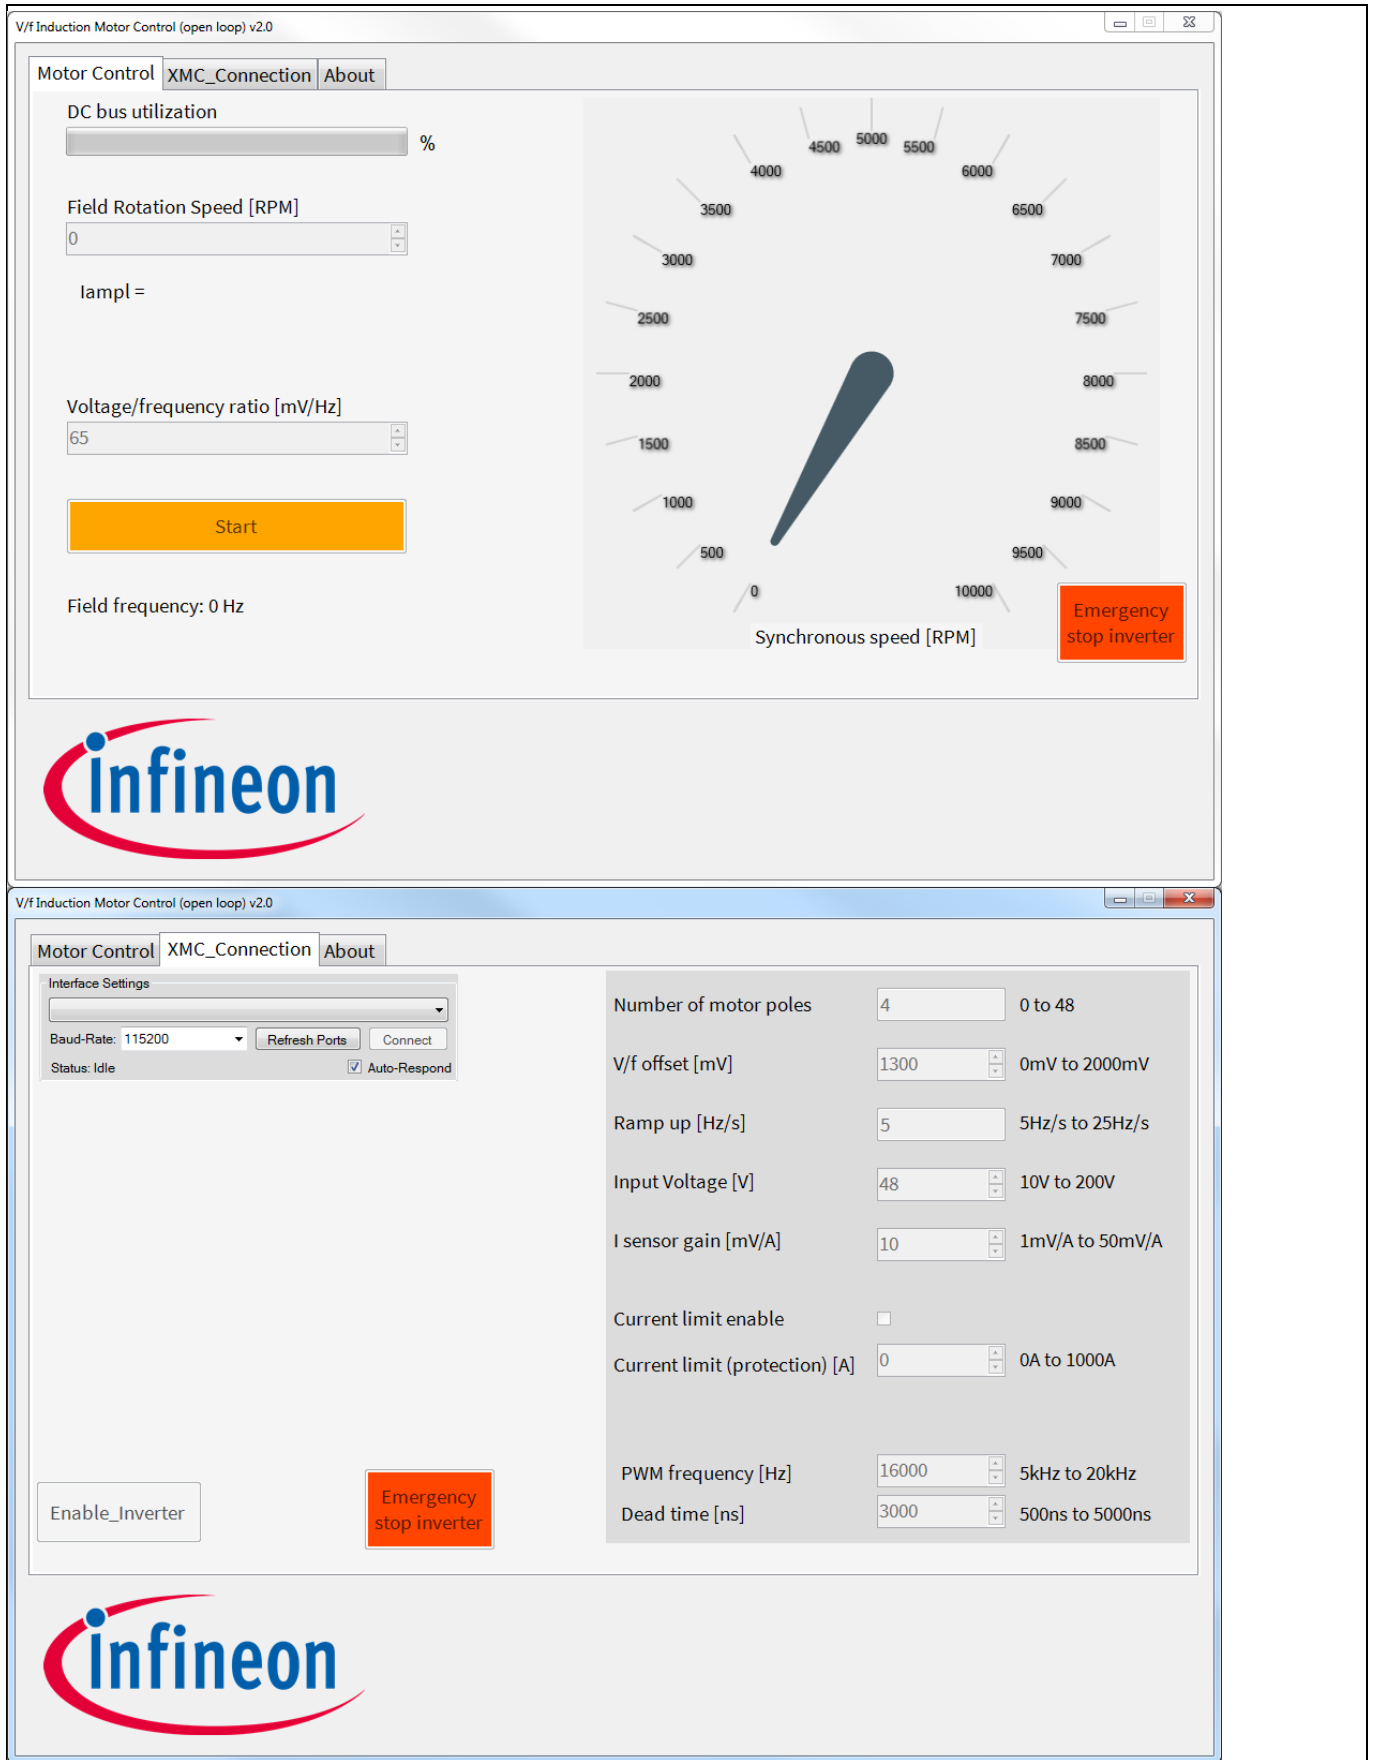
V/f Induction Motor Control (open loop) v2.0

Motor Control | XMC_Connection | About

DC bus utilization

%

Field Rotation Speed [RPM]

0

Iampl =

Voltage/frequency ratio [mV/Hz]

65

Start

Field frequency: 0 Hz

4500 5000 5500
4000 6000
3500 6500
3000 7000
2500 7500
2000 8000
1500 8500
1000 9000
500 9500
0 10000

Synchronous speed [RPM]

Emergency stop inverter

infineon

V/f Induction Motor Control (open loop) v2.0

Motor Control | XMC_Connection | About

Interface Settings

Baud-Rate: 115200 Refresh Ports Connect

Status: Idle Auto-Respond

| Number of motor poles | 4 | 0 to 48 |
|---|---|---|
| V/f offset [mV] | 1300 | 0mV to 2000mV |
| Ramp up [Hz/s] | 5 | 5Hz/s to 25Hz/s |
| Input Voltage [V] | 48 | 10V to 200V |
| I sensor gain [mV/A] | 10 | 1mV/A to 50mV/A |
| Current limit enable | | |
| Current limit (protection) [A] | 0 | 0A to 1000A |
| PWM frequency [Hz] | 16000 | 5kHz to 20kHz |
| Dead time [ns] | 3000 | 500ns to 5000ns |

Enable_Inverter

Emergency stop inverter

infineon